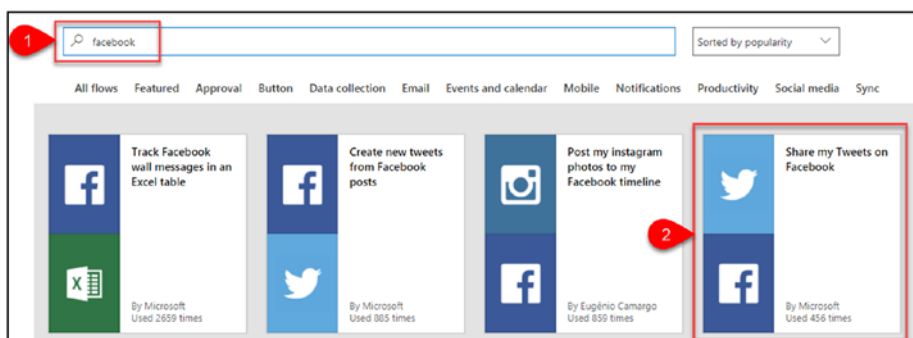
1 facebook

Sorted by popularity

All flows Featured Approval Button Data collection Email Events and calendar Mobile Notifications Productivity Social media Sync

Track Facebook wall messages in an Excel table

By Microsoft
Used 2659 times

Create new tweets from Facebook posts

By Microsoft
Used 885 times

Post my instagram photos to my Facebook timeline

By Eugénio Camargo
Used 859 times

Share my Tweets on Facebook

2

By Microsoft
Used 456 times